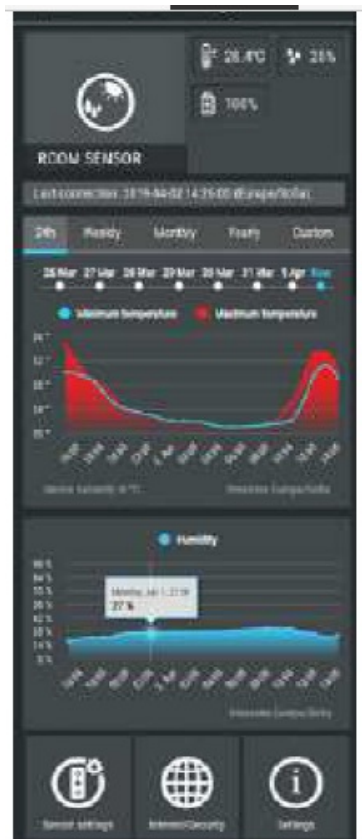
26.4°C
25%
100%
ROOM SENSOR
Last connection: 2019-04-02 14:25:00 (Europe/Sofia)
24h
Weekly
Monthly
Yearly
Custom
26 Mar
27 Mar
28 Mar
29 Mar
30 Mar
31 Mar
1 Apr
Now
Minimum temperature
Maximum temperature
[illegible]
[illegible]
Humidity
Monday, Apr 1, 22:00
27 %
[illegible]
Sensor settings
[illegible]
Settings